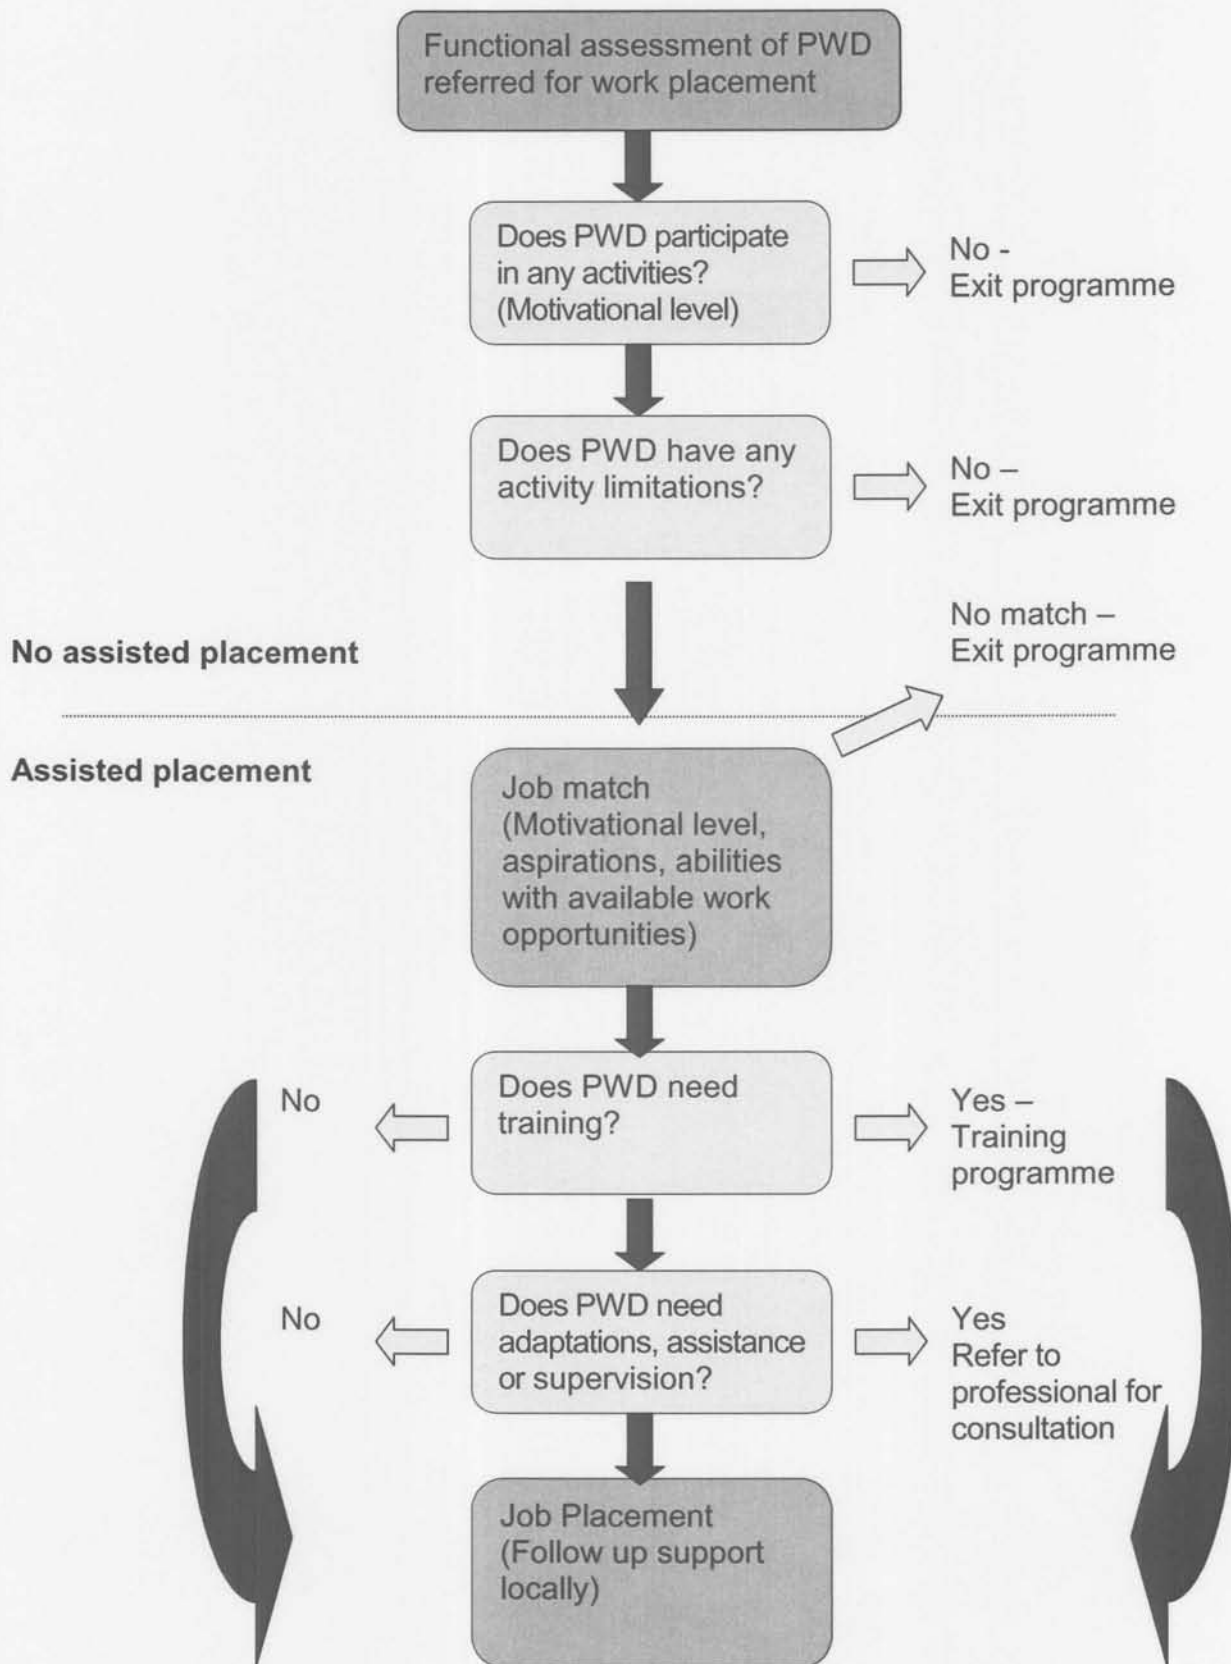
Functional assessment of PWD referred for work placement

Does PWD participate in any activities? (Motivational level)

No - Exit programme

Does PWD have any activity limitations?

No – Exit programme

No assisted placement

No match – Exit programme

Assisted placement

Job match (Motivational level, aspirations, abilities with available work opportunities)

No

Does PWD need training?

Yes – Training programme

No

Does PWD need adaptations, assistance or supervision?

Yes Refer to professional for consultation

Job Placement (Follow up support locally)